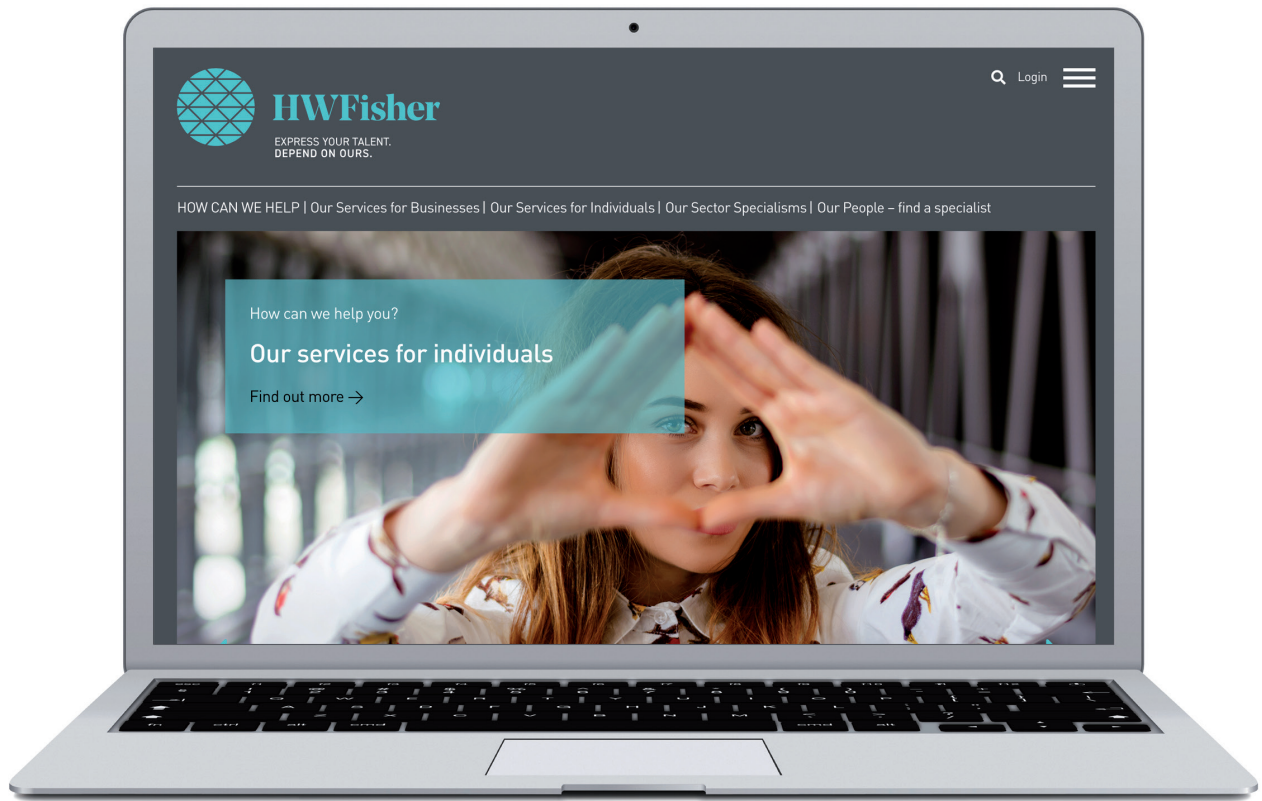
HWFisher

EXPRESS YOUR TALENT.
DEPEND ON OURS.

Login

HOW CAN WE HELP | Our Services for Businesses | Our Services for Individuals | Our Sector Specialisms | Our People – find a specialist

How can we help you?

Our services for individuals

Find out more →